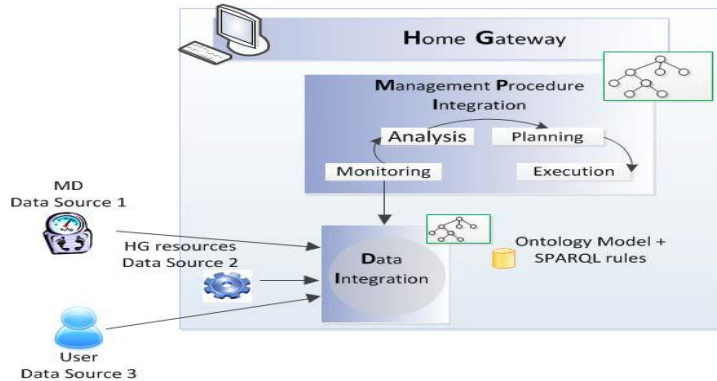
Home Gateway

Management Procedure Integration

Analysis

Planning

Monitoring

Execution

MD
Data Source 1

HG resources
Data Source 2

Data Integration

Ontology Model + SPARQL rules

User
Data Source 3